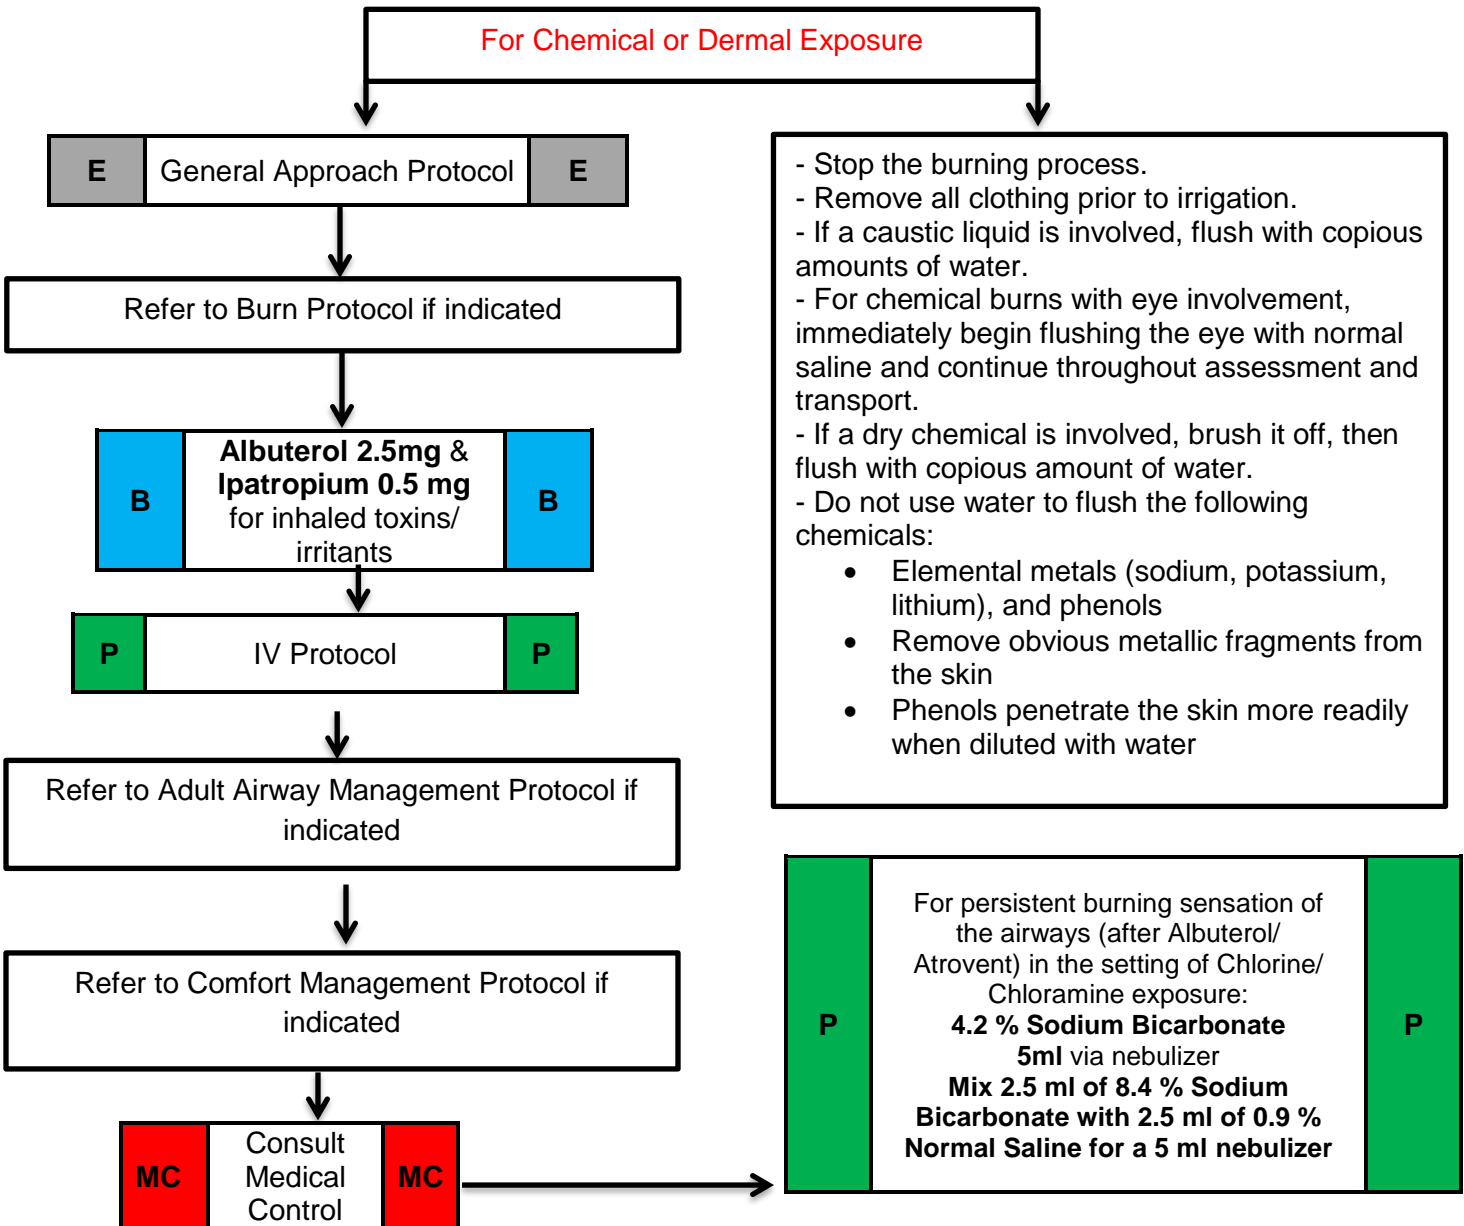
For Chemical or Dermal Exposure

E General Approach Protocol E

Refer to Burn Protocol if indicated

B **Albuterol 2.5mg** & **Ipatropium 0.5 mg** for inhaled toxins/ irritants B

P IV Protocol P

Refer to Adult Airway Management Protocol if indicated

Refer to Comfort Management Protocol if indicated

MC Consult Medical Control MC

- Stop the burning process.
- Remove all clothing prior to irrigation.
- If a caustic liquid is involved, flush with copious amounts of water.
- For chemical burns with eye involvement, immediately begin flushing the eye with normal saline and continue throughout assessment and transport.
- If a dry chemical is involved, brush it off, then flush with copious amount of water.
- Do not use water to flush the following chemicals:
• Elemental metals (sodium, potassium, lithium), and phenols
• Remove obvious metallic fragments from the skin
• Phenols penetrate the skin more readily when diluted with water

P For persistent burning sensation of the airways (after Albuterol/ Atrovent) in the setting of Chlorine/ Chloramine exposure: **4.2 % Sodium Bicarbonate 5ml** via nebulizer **Mix 2.5 ml of 8.4 % Sodium Bicarbonate with 2.5 ml of 0.9 % Normal Saline for a 5 ml nebulizer** P